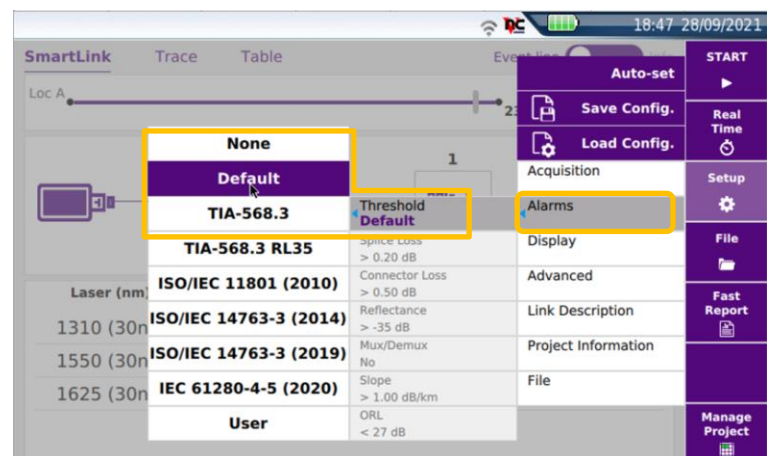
18:47 28/09/2021

SmartLink Trace Table Event line

Loc A

21

1

Laser (nm)

1310 (30n

1550 (30n

1625 (30n

None

Default

TIA-568.3

TIA-568.3 RL35

ISO/IEC 11801 (2010)

ISO/IEC 14763-3 (2014)

ISO/IEC 14763-3 (2019)

IEC 61280-4-5 (2020)

User

Threshold
Default

Splice Loss
> 0.20 dB

Connector Loss
> 0.50 dB

Reflectance
> -35 dB

Mux/Demux
No

Slope
> 1.00 dB/km

ORL
< 27 dB

Auto-set

Save Config.

Load Config.

Acquisition

Alarms

Display

Advanced

Link Description

Project Information

File

START

Real Time

Setup

File

Fast Report

Manage Project